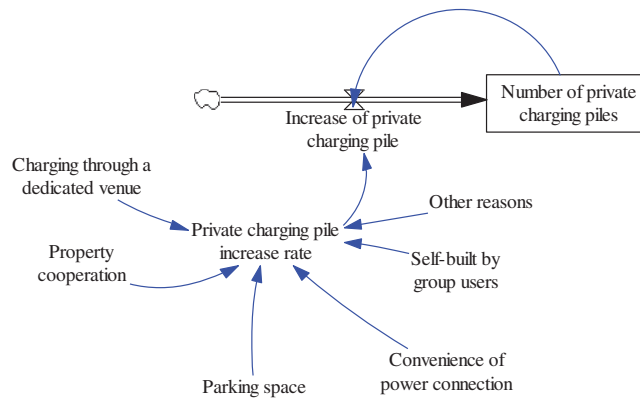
Number of private charging piles

Increase of private charging pile

Charging through a dedicated venue

Other reasons

Private charging pile increase rate

Property cooperation

Self-built by group users

Convenience of power connection

Parking space